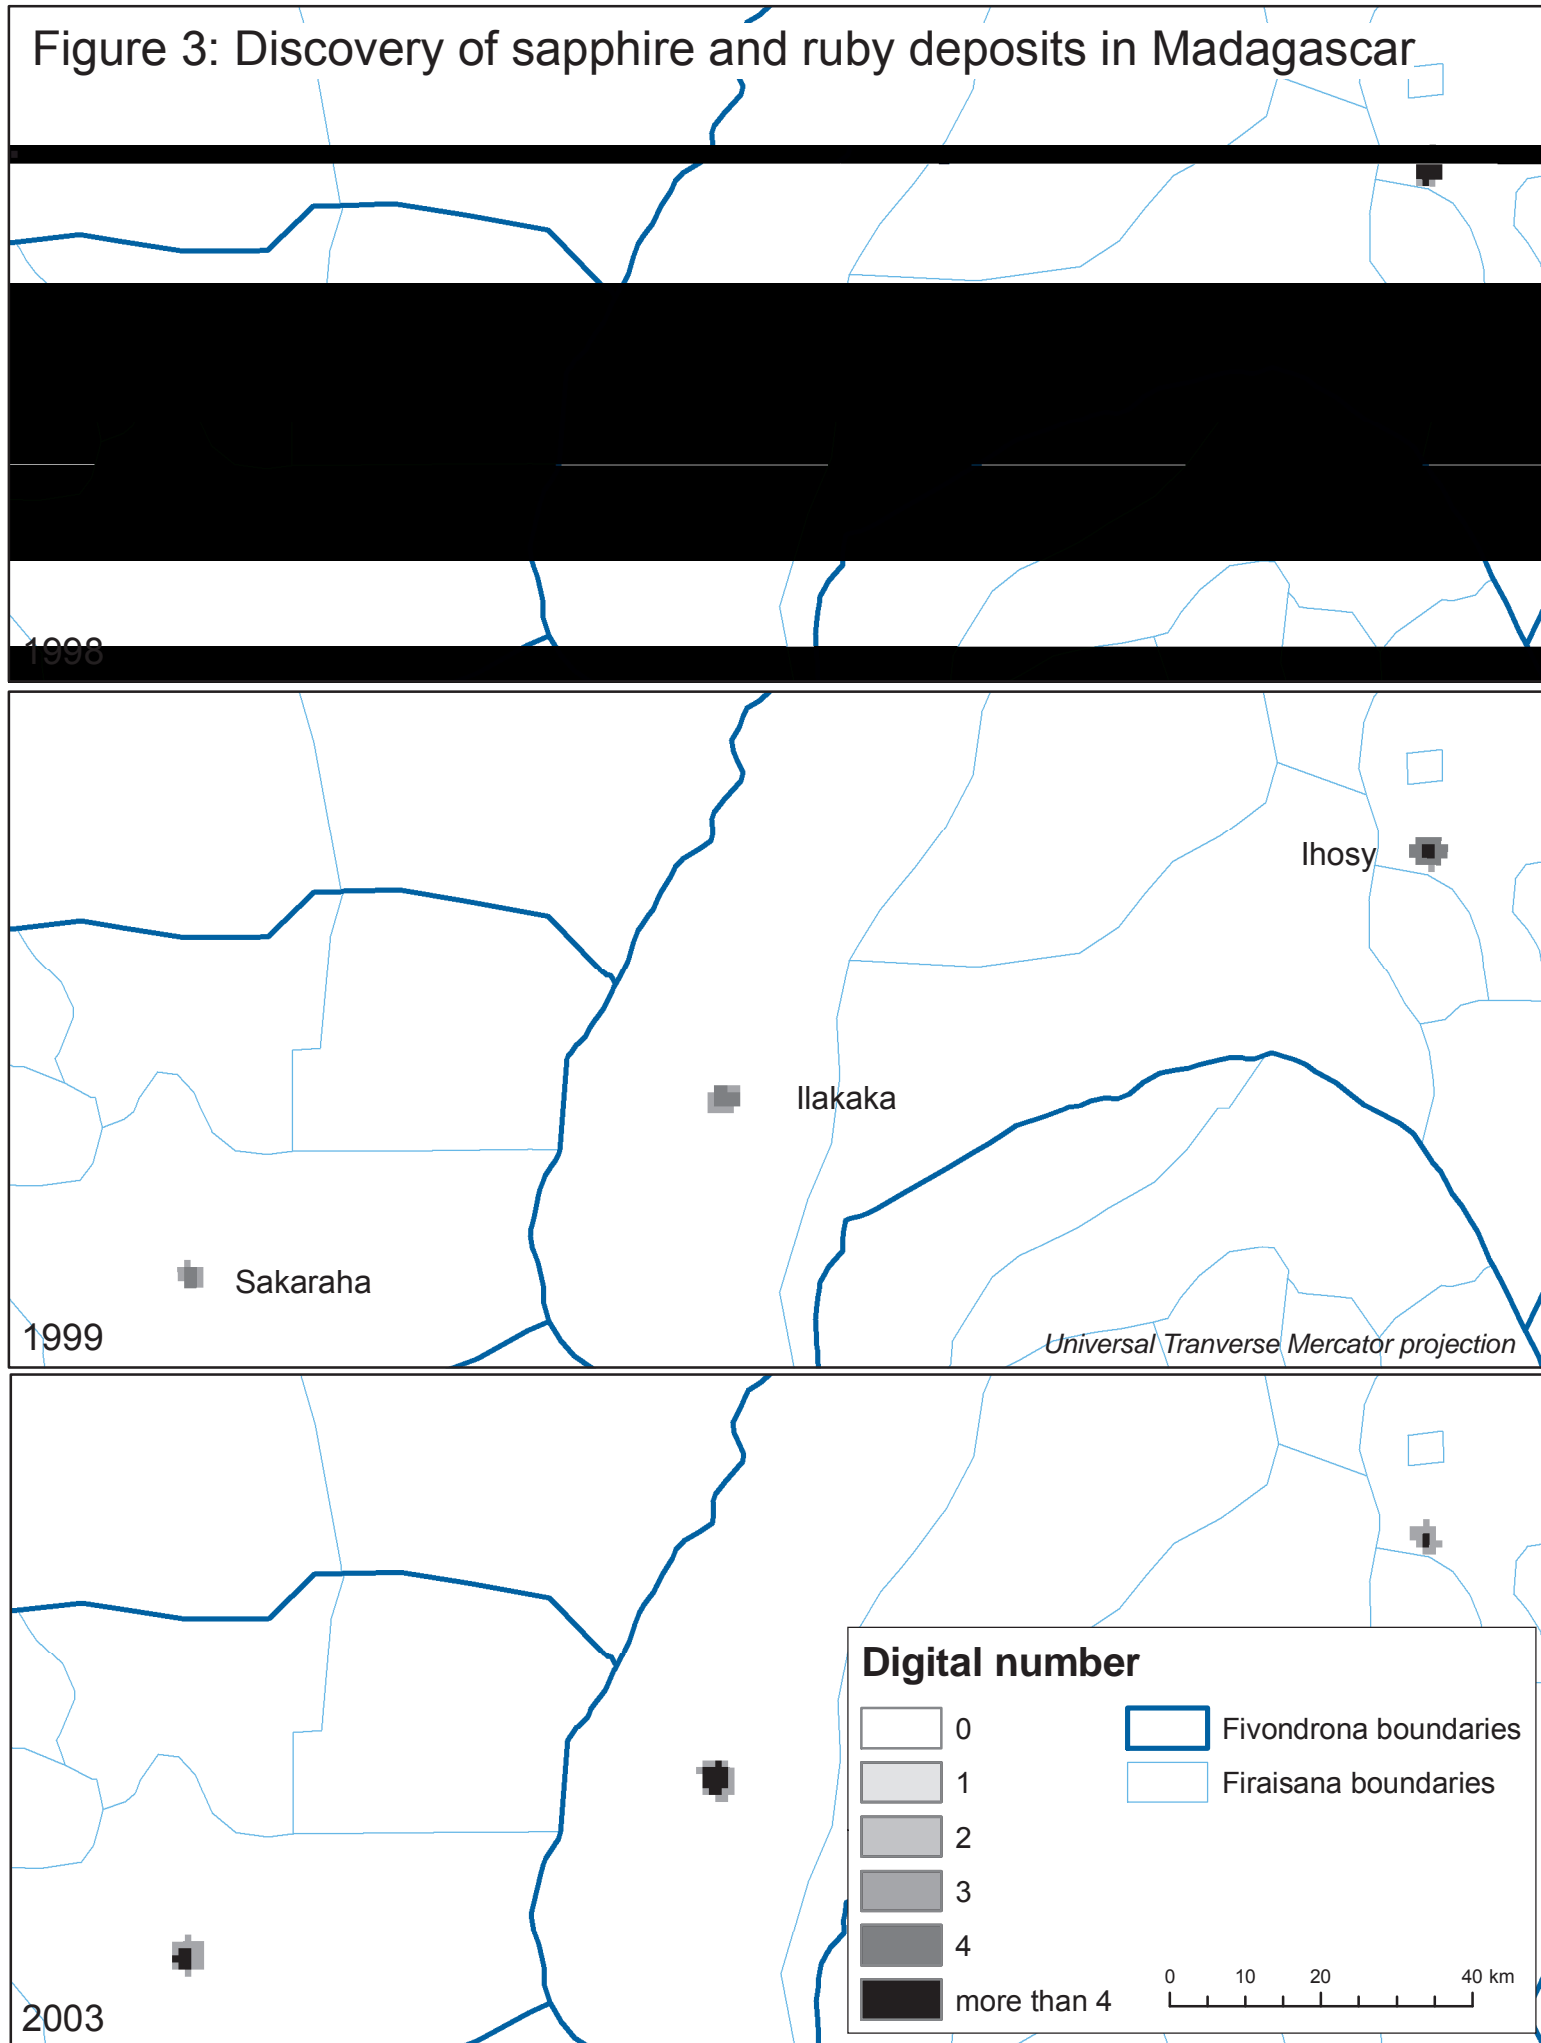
Figure 3: Discovery of sapphire and ruby deposits in Madagascar

1998

Ihosy

Ilakaka

Sakaraha

1999

Universal Tranverse Mercator projection

2003

Digital number

0

1

2

3

4

more than 4

Fivondrona boundaries

Firaisana boundaries

0 10 20 40 km